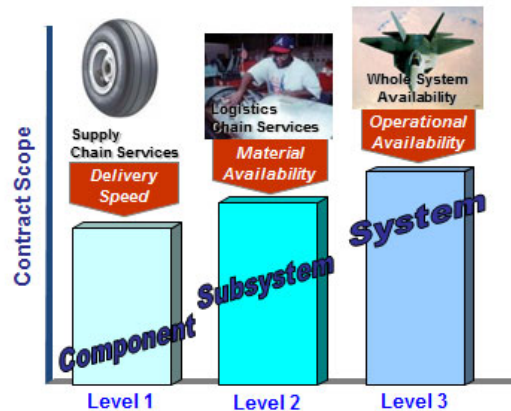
Contract Scope

Supply Chain Services

Delivery Speed

Logistics Chain Services

Material Availability

Whole System Availability

Operational Availability

Component

Subsystem

System

Level 1

Level 2

Level 3